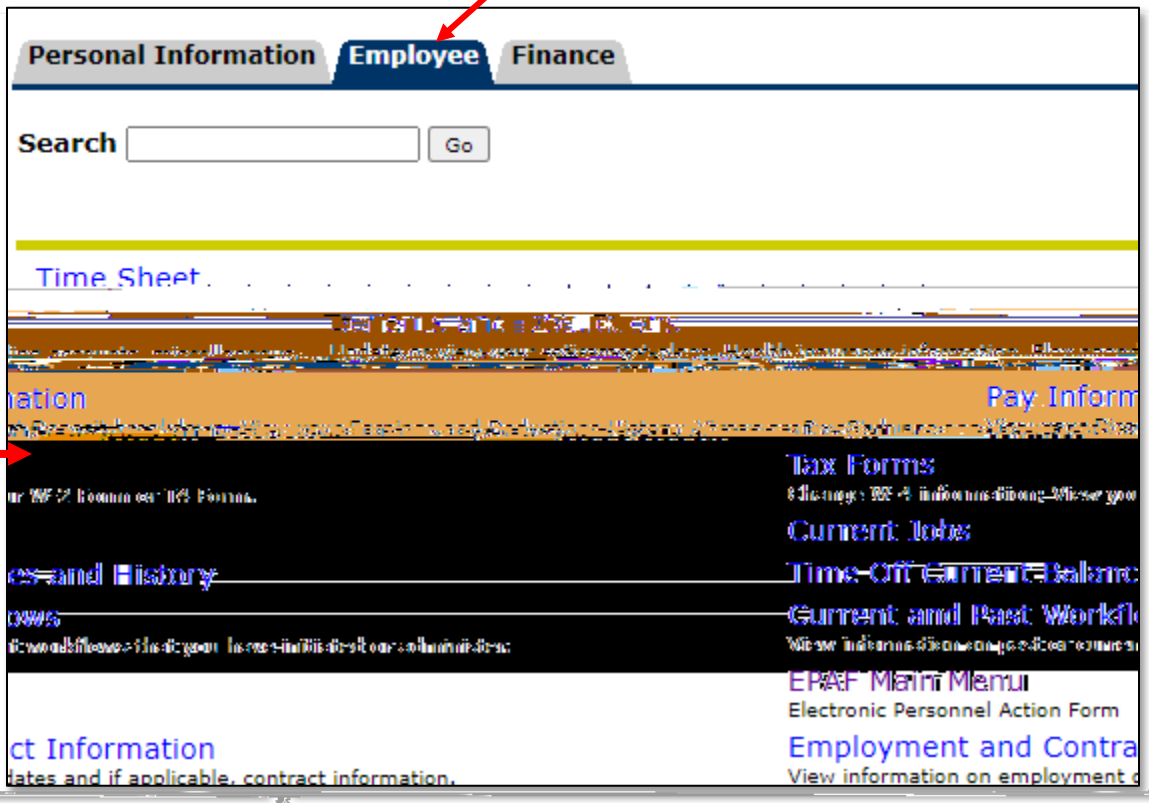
Personal Information
Employee
Finance

Search
Go

Time Sheet

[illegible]

nation
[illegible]

Pay Inform
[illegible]

ur W-2 Form or T4 Form.

Tax Forms
Change W-4 information; View you

Current Jobs

es and History

Time-Off Current Balanc

ows
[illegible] workflows that you have initiated or administer.

Current and Past Workfl
View information on past or current

EPAF Main Menu
Electronic Personnel Action Form

ct Information
dates and if applicable, contract information.

Employment and Contra
View information on employment